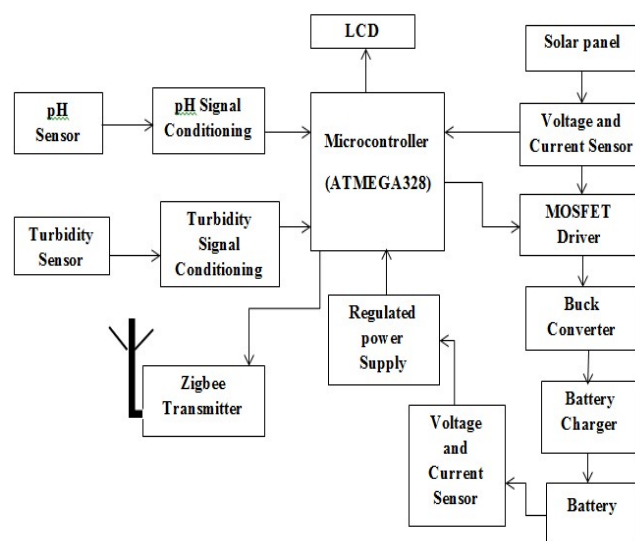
LCD

Solar panel

pH Sensor

pH Signal Conditioning

Microcontroller (ATMEGA328)

Voltage and Current Sensor

Turbidity Sensor

Turbidity Signal Conditioning

MOSFET Driver

Buck Converter

Regulated power Supply

Zigbee Transmitter

Battery Charger

Voltage and Current Sensor

Battery